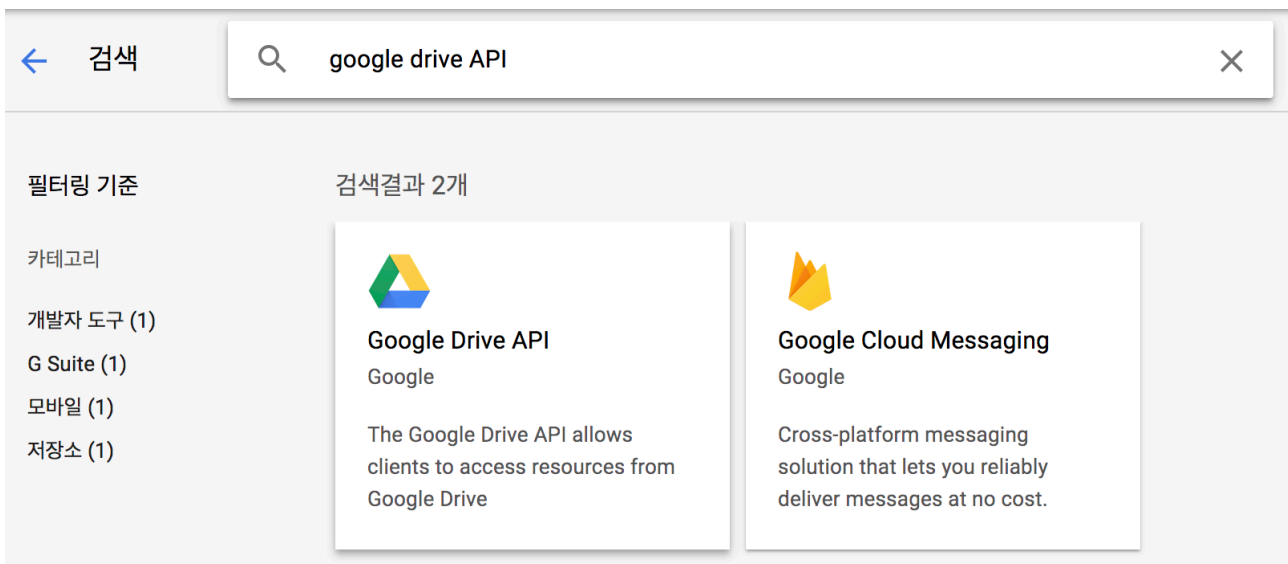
검색

google drive API

필터링 기준

카테고리

개발자 도구 (1)

G Suite (1)

모바일 (1)

저장소 (1)

검색결과 2개

Google Drive API

Google

The Google Drive API allows clients to access resources from Google Drive

Google Cloud Messaging

Google

Cross-platform messaging solution that lets you reliably deliver messages at no cost.